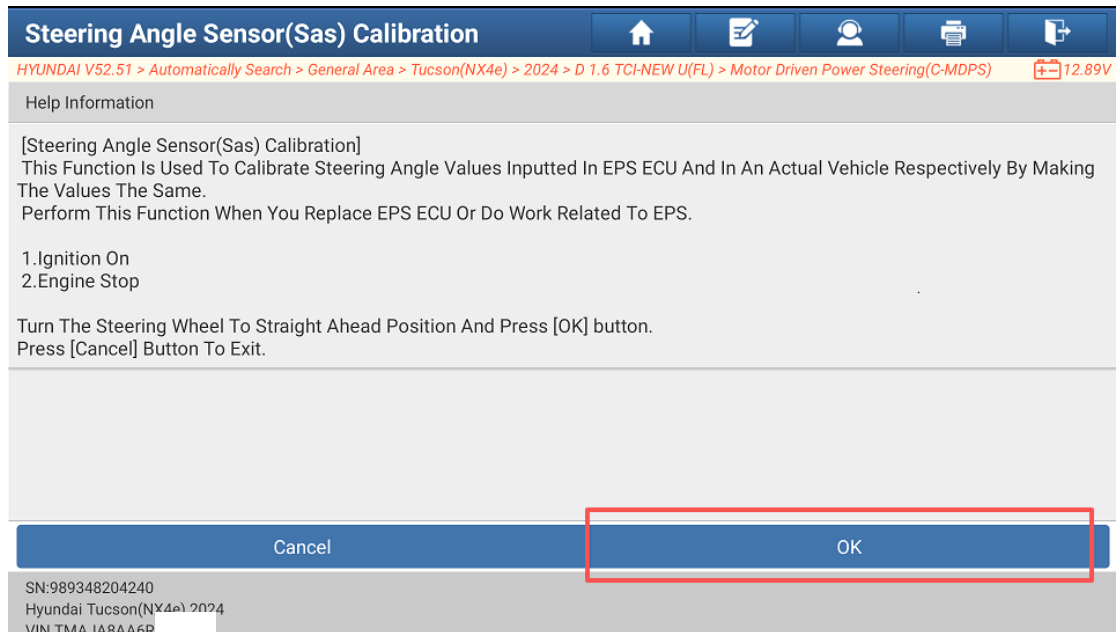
Steering Angle Sensor(Sas) Calibration

HYUNDAI V52.51 > Automatically Search > General Area > Tucson(NX4e) > 2024 > D 1.6 TCI-NEW U(FL) > Motor Driven Power Steering(C-MDPS)

12.89V

Help Information

[Steering Angle Sensor(Sas) Calibration]
This Function Is Used To Calibrate Steering Angle Values Inputted In EPS ECU And In An Actual Vehicle Respectively By Making The Values The Same.
Perform This Function When You Replace EPS ECU Or Do Work Related To EPS.

1.Ignition On
2.Engine Stop

Turn The Steering Wheel To Straight Ahead Position And Press [OK] button.
Press [Cancel] Button To Exit.

Cancel

OK

SN:989348204240
Hyundai Tucson(NX4e) 2024
VIN TMAJA8AA6B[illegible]